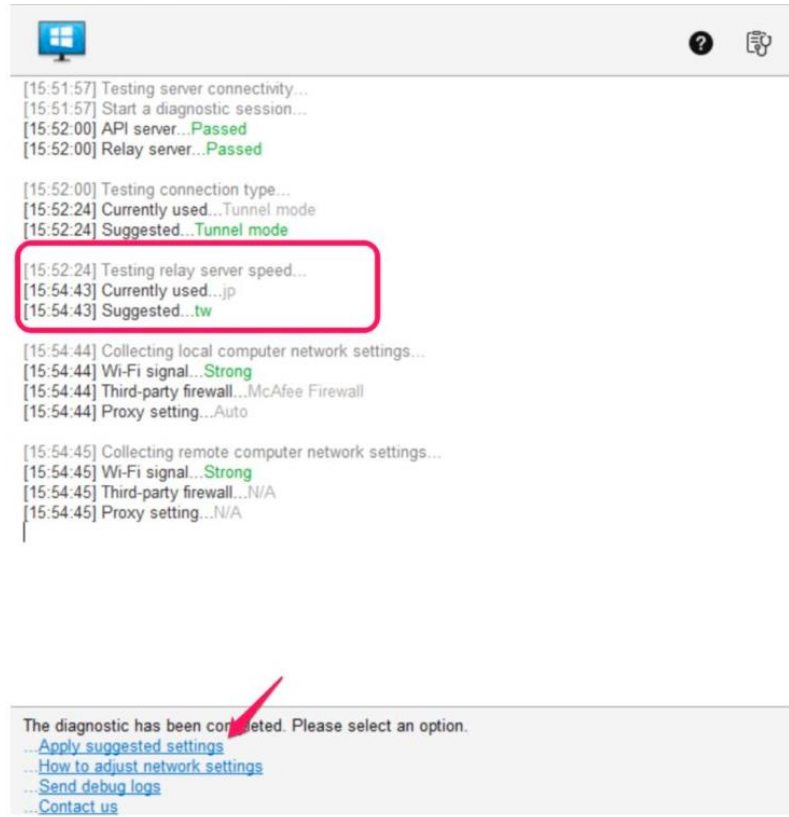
[15:51:57] Testing server connectivity...
[15:51:57] Start a diagnostic session...
[15:52:00] API server...Passed
[15:52:00] Relay server...Passed

[15:52:00] Testing connection type...
[15:52:24] Currently used...Tunnel mode
[15:52:24] Suggested...Tunnel mode

[15:52:24] Testing relay server speed...
[15:54:43] Currently used...jp
[15:54:43] Suggested...tw

[15:54:44] Collecting local computer network settings...
[15:54:44] Wi-Fi signal...Strong
[15:54:44] Third-party firewall...McAfee Firewall
[15:54:44] Proxy setting...Auto

[15:54:45] Collecting remote computer network settings...
[15:54:45] Wi-Fi signal...Strong
[15:54:45] Third-party firewall...N/A
[15:54:45] Proxy setting...N/A

The diagnostic has been co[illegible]eted. Please select an option.
...Apply suggested settings
...How to adjust network settings
...Send debug logs
...Contact us